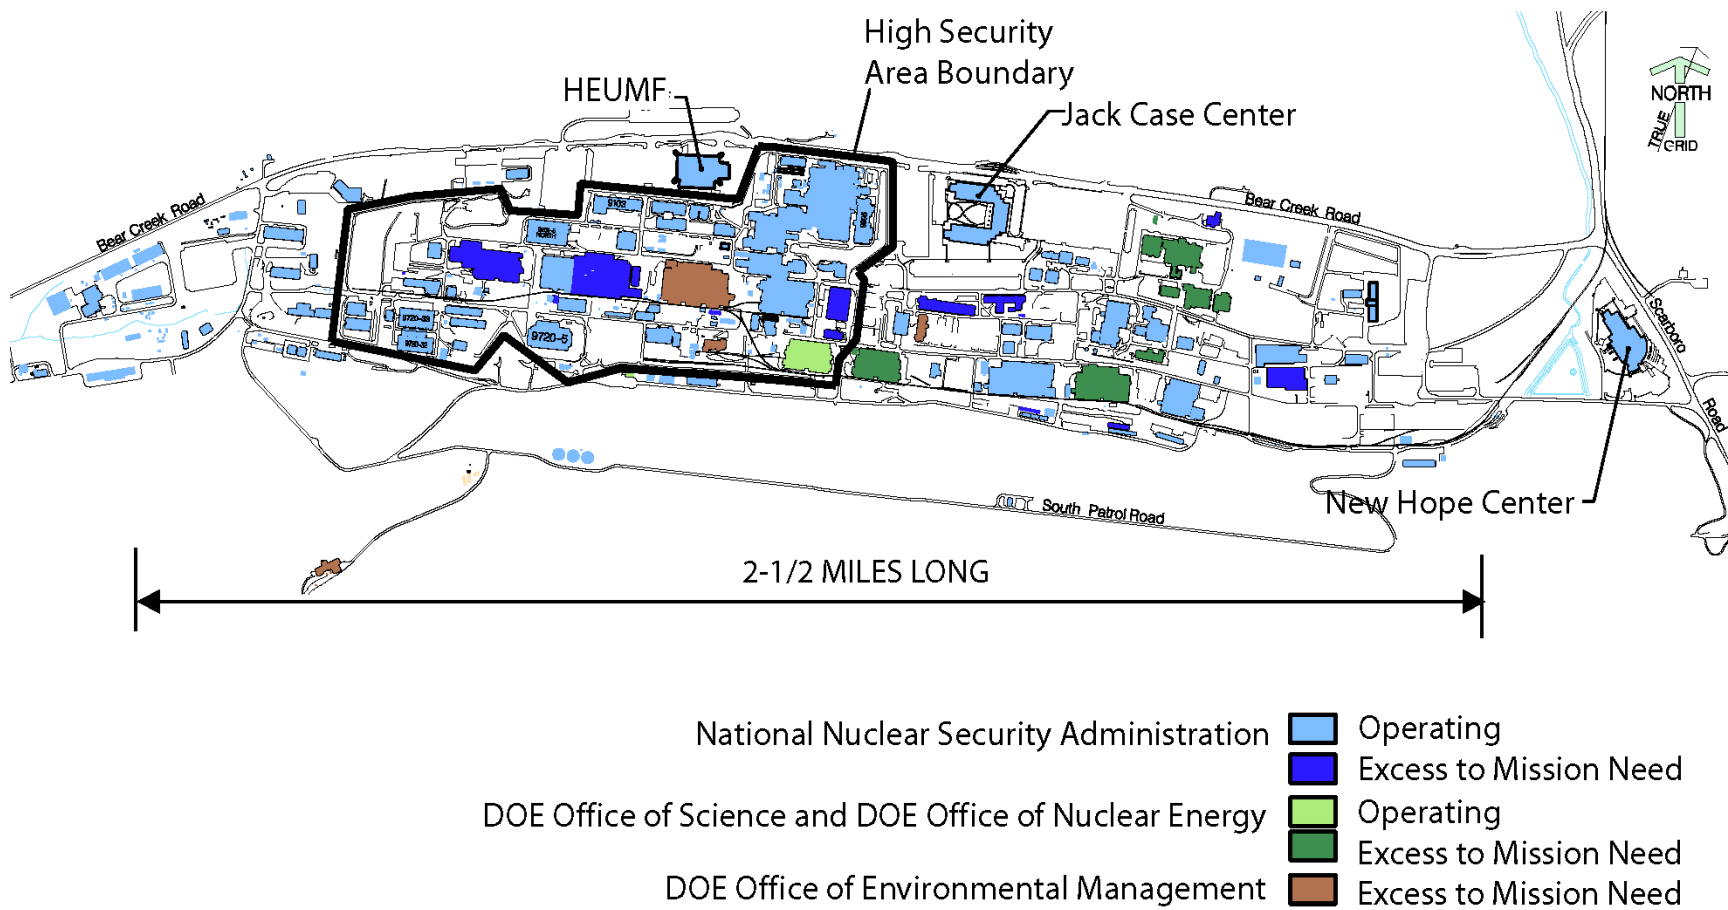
High Security Area Boundary

HEUMF

Jack Case Center

NORTH
TRUE
GRID

Bear Creek Road

Bear Creek Road

9103

9720-5

9720-33

9720-32

Scarboro Road

New Hope Center

South Patrol Road

2-1/2 MILES LONG

National Nuclear Security Administration
Operating
Excess to Mission Need

DOE Office of Science and DOE Office of Nuclear Energy
Operating
Excess to Mission Need

DOE Office of Environmental Management
Excess to Mission Need